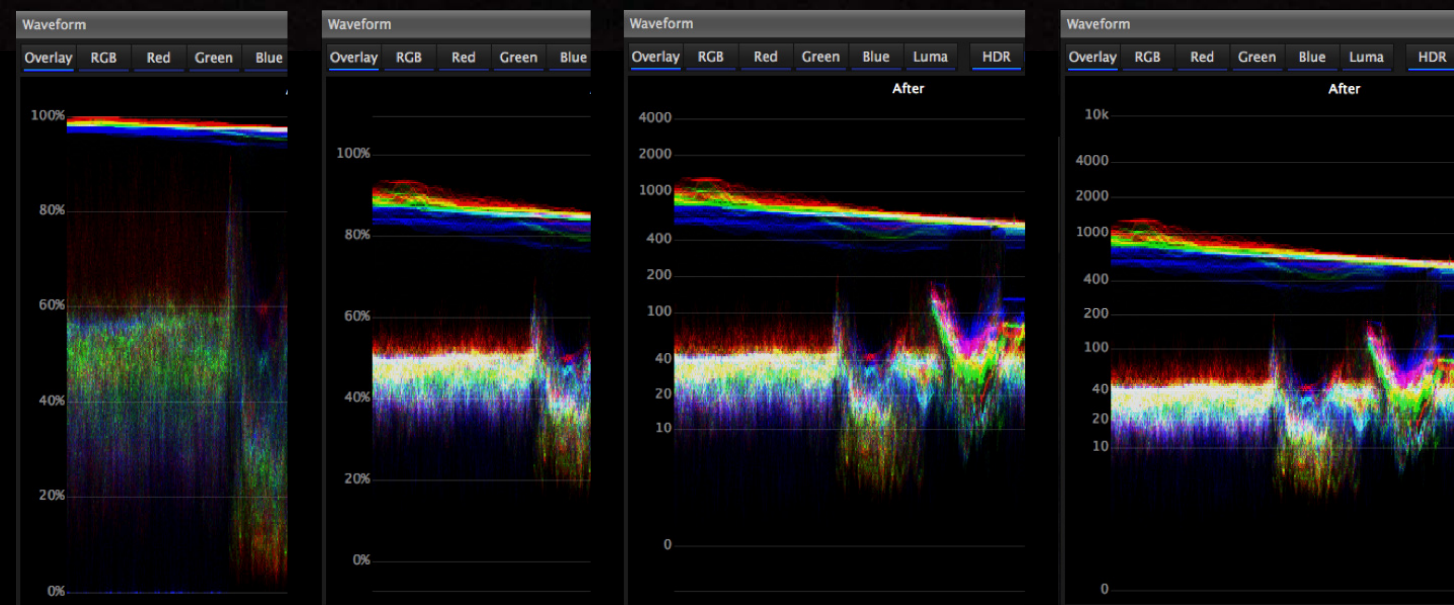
Waveform

Overlay RGB Red Green Blue

100%
80%
60%
40%
20%
0%

Waveform

Overlay RGB Red Green Blue

100%
80%
60%
40%
20%
0%

Waveform

Overlay RGB Red Green Blue Luma HDR

After

4000
2000
1000
400
200
100
40
20
10
0

Waveform

Overlay RGB Red Green Blue Luma HDR

After

10k
4000
2000
1000
400
200
100
40
20
10
0